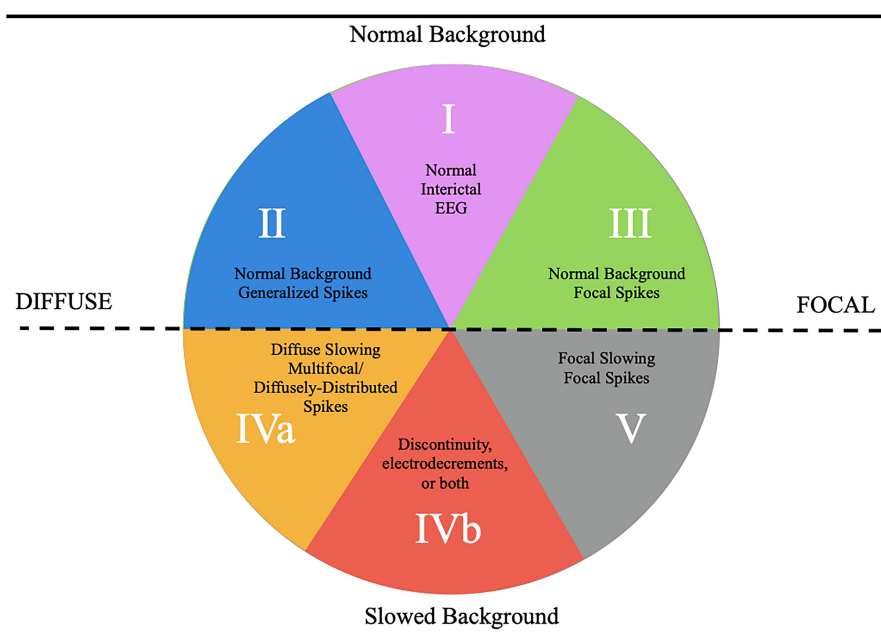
Normal Background

I

Normal Interictal EEG

II

Normal Background Generalized Spikes

III

Normal Background Focal Spikes

DIFFUSE

FOCAL

Diffuse Slowing Multifocal/ Diffusely-Distributed Spikes

IVa

Focal Slowing Focal Spikes

V

Discontinuity, electrodecrements, or both

IVb

Slowed Background